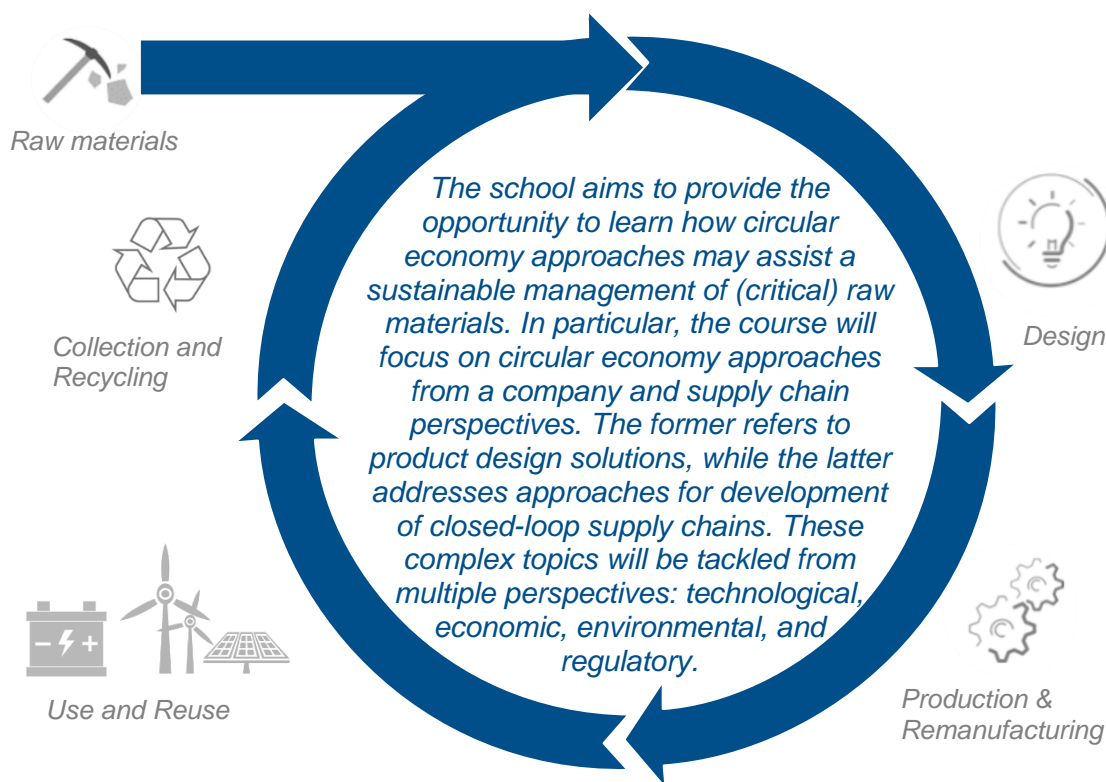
Raw materials

Collection and Recycling

The school aims to provide the opportunity to learn how circular economy approaches may assist a sustainable management of (critical) raw materials. In particular, the course will focus on circular economy approaches from a company and supply chain perspectives. The former refers to product design solutions, while the latter addresses approaches for development of closed-loop supply chains. These complex topics will be tackled from multiple perspectives: technological, economic, environmental, and regulatory.

Design

Use and Reuse

Production & Remanufacturing